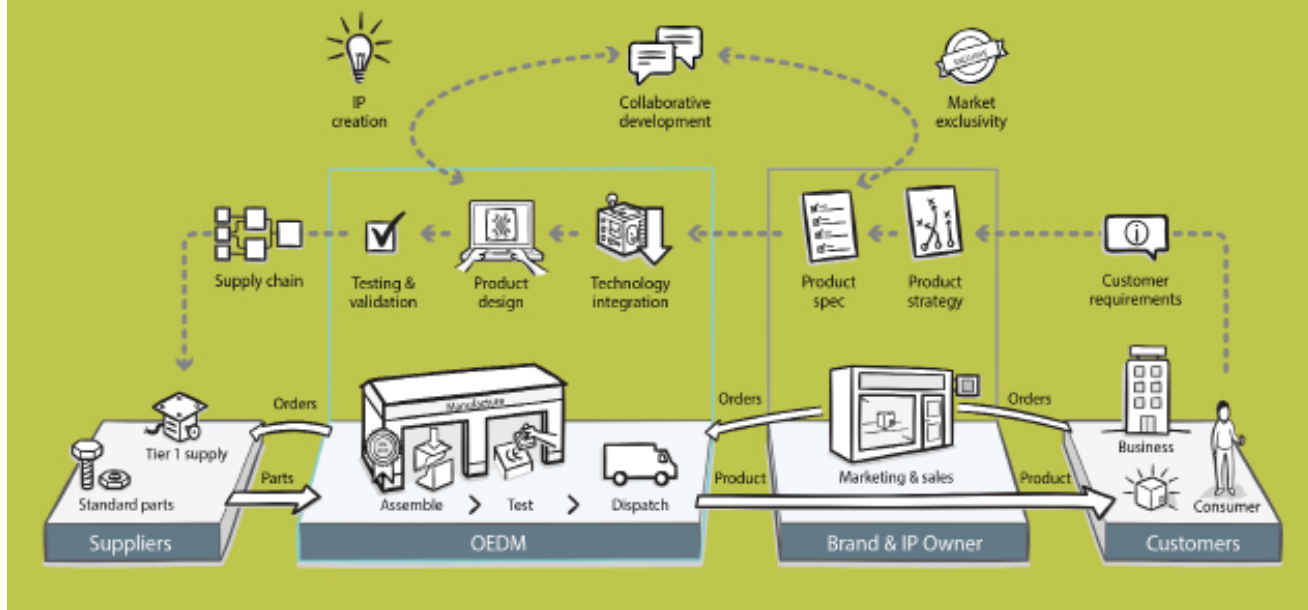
IP creation

Collaborative development

Market exclusivity

Supply chain

Testing & validation

Product design

Technology integration

Product spec

Product strategy

Customer requirements

Orders

Manufacture

Orders

Orders

Tier 1 supply

Parts

Standard parts

Assemble

Test

Dispatch

Product

Marketing & sales

Product

Business

Consumer

Suppliers

OEDM

Brand & IP Owner

Customers